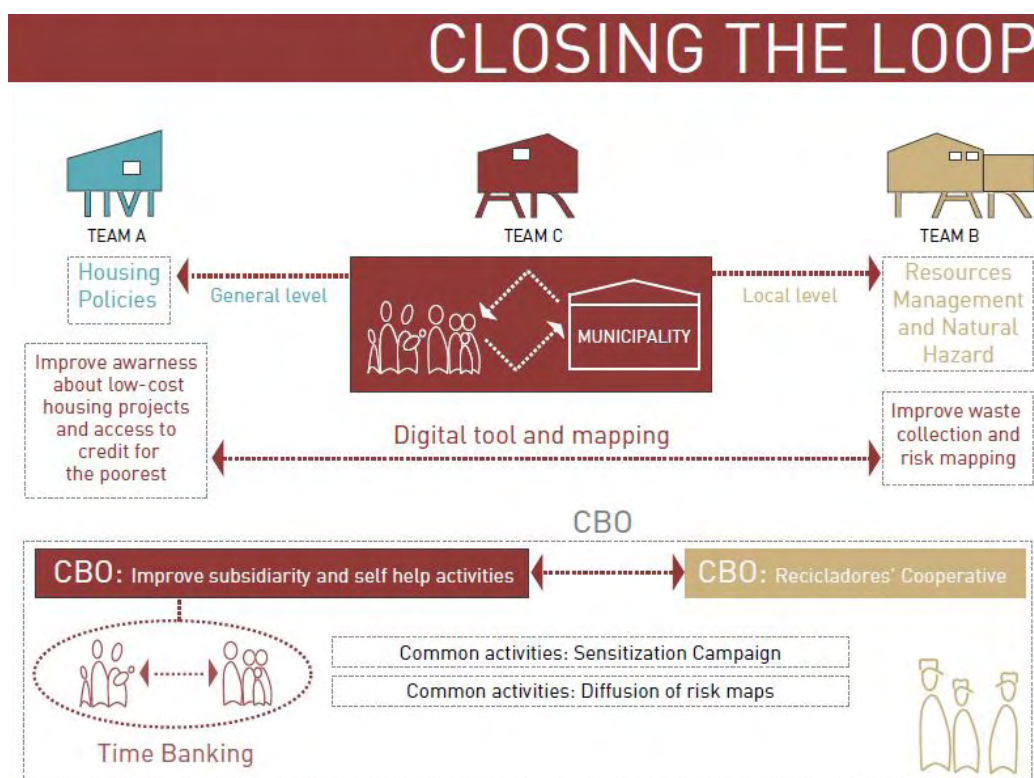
CLOSING THE LOOP

TEAM A

TEAM C

TEAM B

Housing Policies

General level

MUNICIPALITY

Local level

Resources Management and Natural Hazard

Improve awarness about low-cost housing projects and access to credit for the poorest

Digital tool and mapping

Improve waste collection and risk mapping

CBO

CBO: Improve subsidiarity and self help activities

CBO: Recicladores' Cooperative

Common activities: Sensitization Campaign

Common activities: Diffusion of risk maps

Time Banking